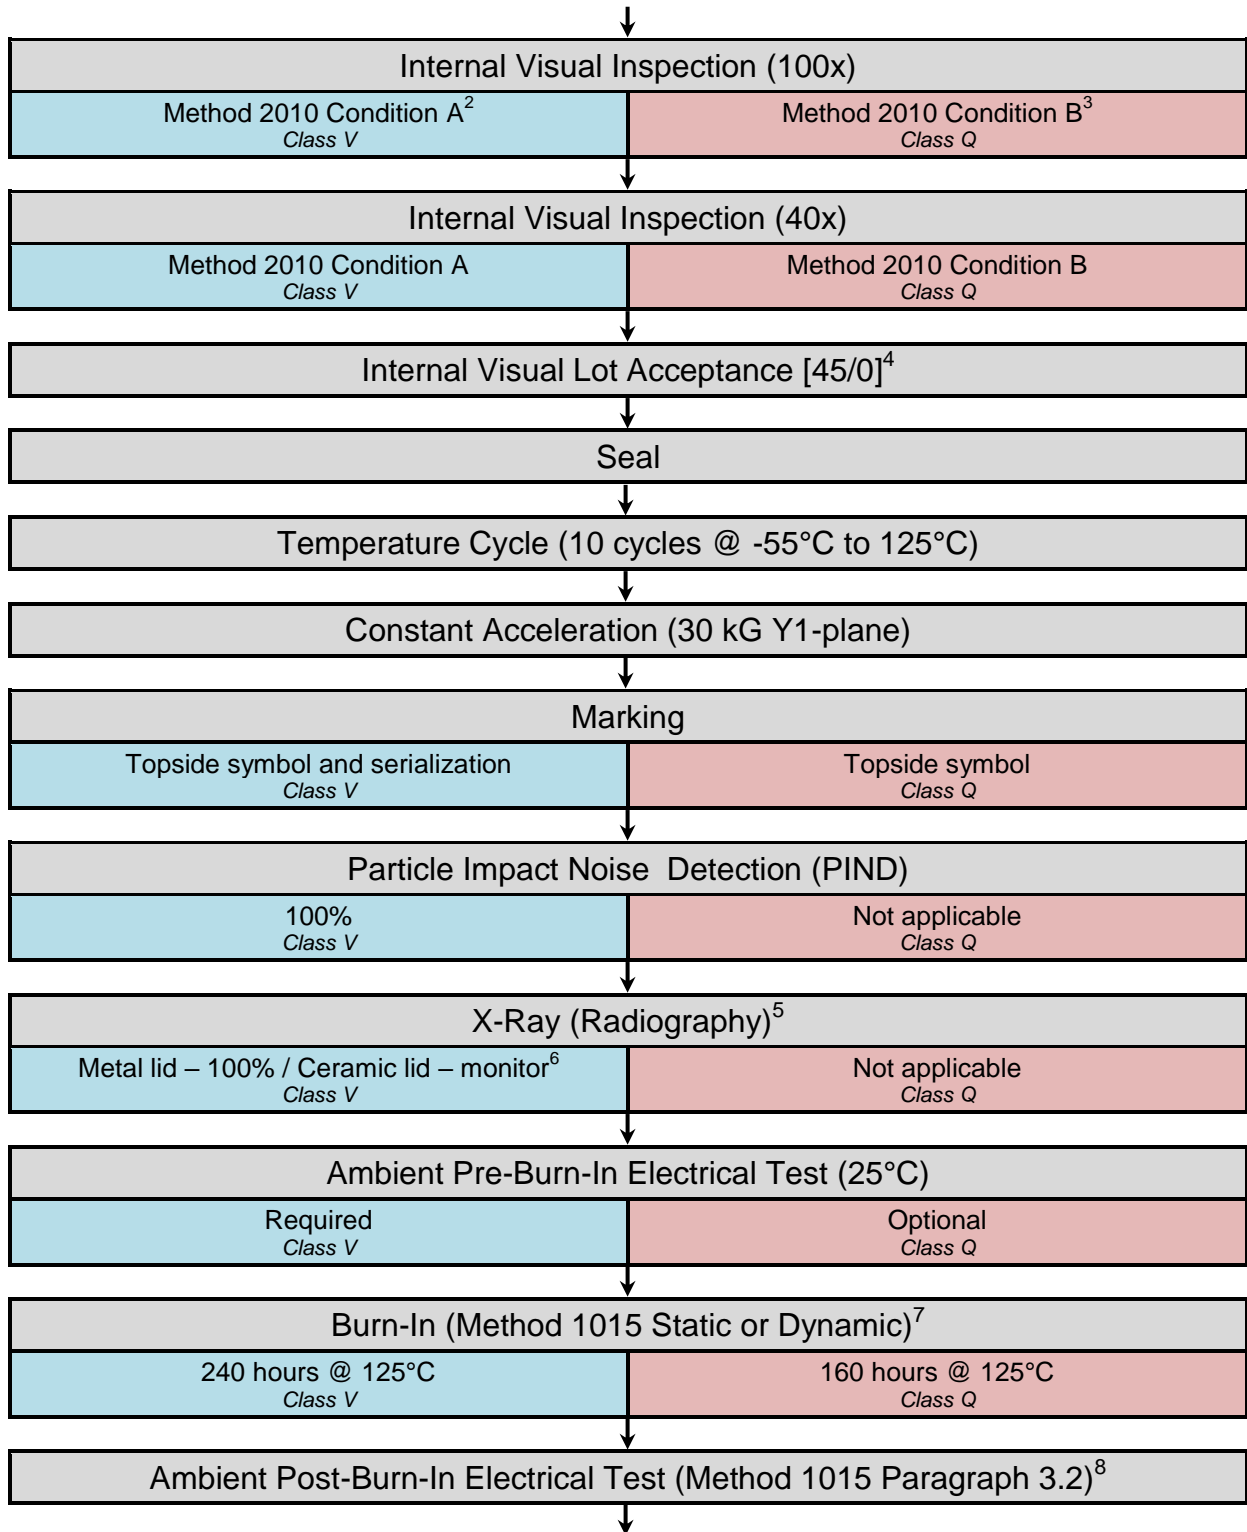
Internal Visual Inspection (100x)

Method 2010 Condition A$^2$
*Class V*

Method 2010 Condition B$^3$
*Class Q*

Internal Visual Inspection (40x)

Method 2010 Condition A
*Class V*

Method 2010 Condition B
*Class Q*

Internal Visual Lot Acceptance [45/0]$^4$

Seal

Temperature Cycle (10 cycles @ -55°C to 125°C)

Constant Acceleration (30 kG Y1-plane)

Marking

Topside symbol and serialization
*Class V*

Topside symbol
*Class Q*

Particle Impact Noise Detection (PIND)

100%
*Class V*

Not applicable
*Class Q*

X-Ray (Radiography)$^5$

Metal lid – 100% / Ceramic lid – monitor$^6$
*Class V*

Not applicable
*Class Q*

Ambient Pre-Burn-In Electrical Test (25°C)

Required
*Class V*

Optional
*Class Q*

Burn-In (Method 1015 Static or Dynamic)$^7$

240 hours @ 125°C
*Class V*

160 hours @ 125°C
*Class Q*

Ambient Post-Burn-In Electrical Test (Method 1015 Paragraph 3.2)$^8$